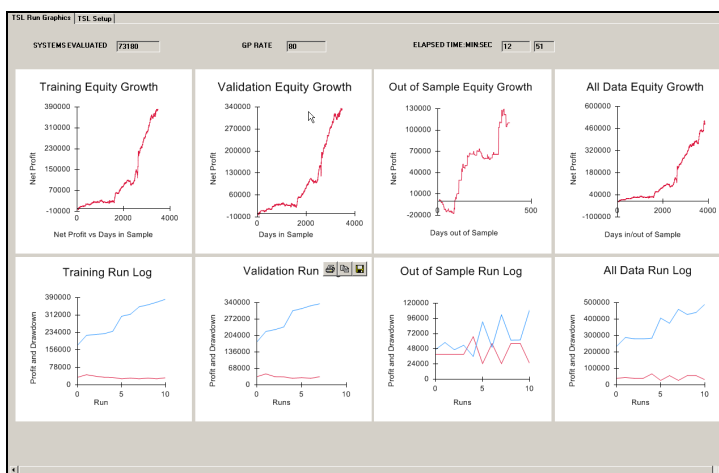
TSL Run Graphics | TSL Setup

SYSTEMS EVALUATED 73180
GP RATE 80
ELAPSED TIME:MIN:SEC 12 51

Training Equity Growth
390000 310000 230000 150000 70000 −10000
Net Profit
0 2000 4000
Net Profit vs Days in Sample

Validation Equity Growth
340000 270000 200000 130000 60000 −10000
Net Profit
0 2000 4000
Days in Sample

Out of Sample Equity Growth
130000 100000 70000 40000 10000 −20000
Net Profit
0 500
Days out of Sample

All Data Equity Growth
600000 460000 320000 180000 40000 −100000
Net Profit
0 2000 4000
Days in/out of Sample

Training Run Log
390000 312000 234000 156000 78000 0
Profit and Drawdown
0 5 10
Run

Validation Run
340000 272000 204000 136000 68000 0
Profit and Drawdown
0 5 10
Runs

Out of Sample Run Log
120000 96000 72000 48000 24000 0
Profit and Drawdown
0 5 10
Runs

All Data Run Log
500000 400000 300000 200000 100000 0
Profit and Drawdown
0 5 10
Runs